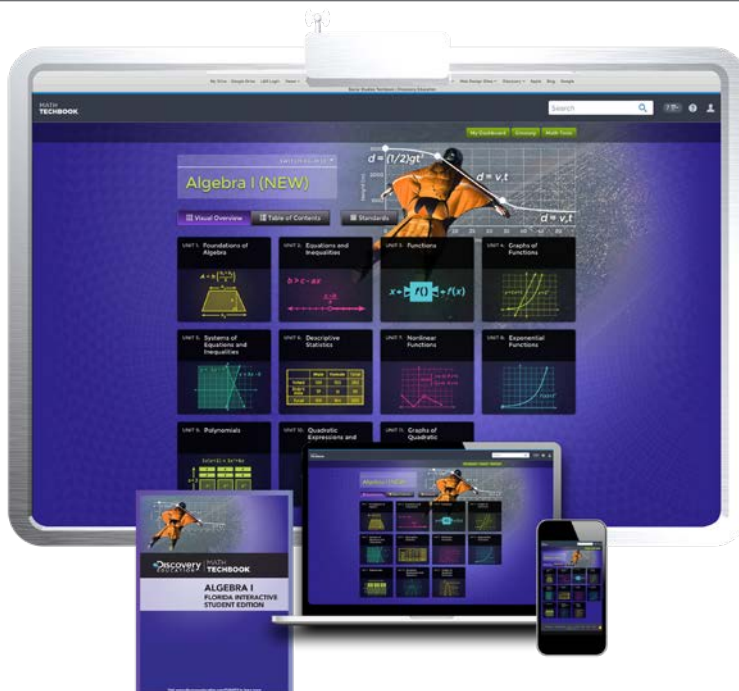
MATH TECHBOOK

Search

My Dashboard Glossary Math Tools

Algebra I (NEW)

$d = (1/2)gt^2$

$d = v_i t$

$d = v_i t$

Visual Overview

Table of Contents

Standards

UNIT 1: Foundations of Algebra

UNIT 2: Equations and Inequalities

$b > c - ax$

UNIT 3: Functions

$x \rightarrow f() \rightarrow f(x)$

UNIT 4: Graphs of Functions

UNIT 5: Systems of Equations and Inequalities

UNIT 6: Descriptive Statistics

UNIT 7: Nonlinear Functions

UNIT 8: Exponential Functions

UNIT 9: Polynomials

UNIT 10: Quadratic Expressions and

UNIT 11: Graphs of Quadratic

Discovery EDUCATION | MATH TECHBOOK

ALGEBRA I
FLORIDA INTERACTIVE STUDENT EDITION

Algebra I (NEW)